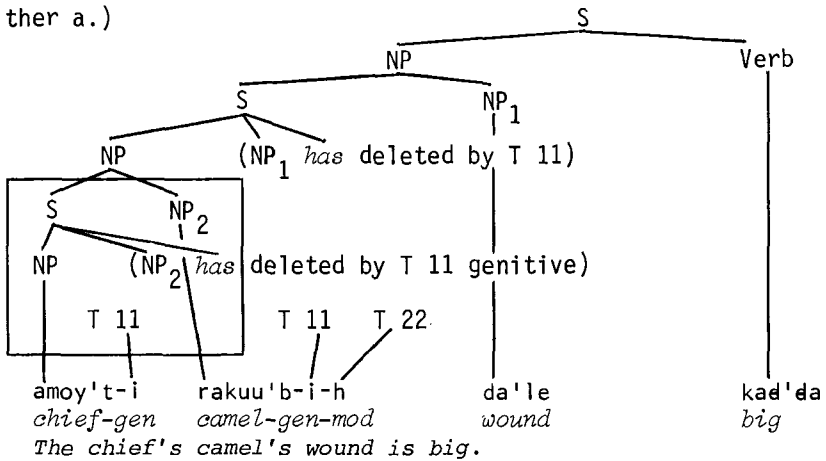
ther a.)

S

NP

Verb

S

$NP_1$

NP

($NP_1$ *has* deleted by T 11)

S

$NP_2$

NP

($NP_2$ *has* deleted by T 11 genitive)

T 11

T 11

T 22

amoy't-i
*chief-gen*

rakuu'b-i-h
*camel-gen-mod*

da'le
*wound*

kad'da
*big*

*The chief's camel's wound is big.*